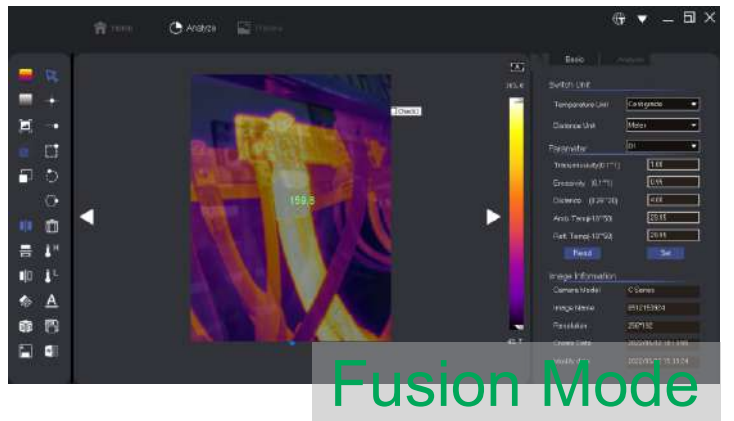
Home
Analyze
Theme

Check1
159.8

Basic
Analysis

Switch Unit
Temperature Unit
Centigrade
Distance Unit
Meter

Parameter
01
Transmissivity(0.1~1)
1.00
Emissivity (0.1~1)
0.95
Distance (0.30~20)
4.00
Amb. Temp(-10~50)
25.15
Refl. Temp(-10~50)
25.15
Reset
Set

Image Information
Camera Model
C Series
Image Name
0512153024
Resolution
256*192
Create Date
2023/05/12 15:30
Modify date
2023/05/12 15:33:24

Fusion Mode